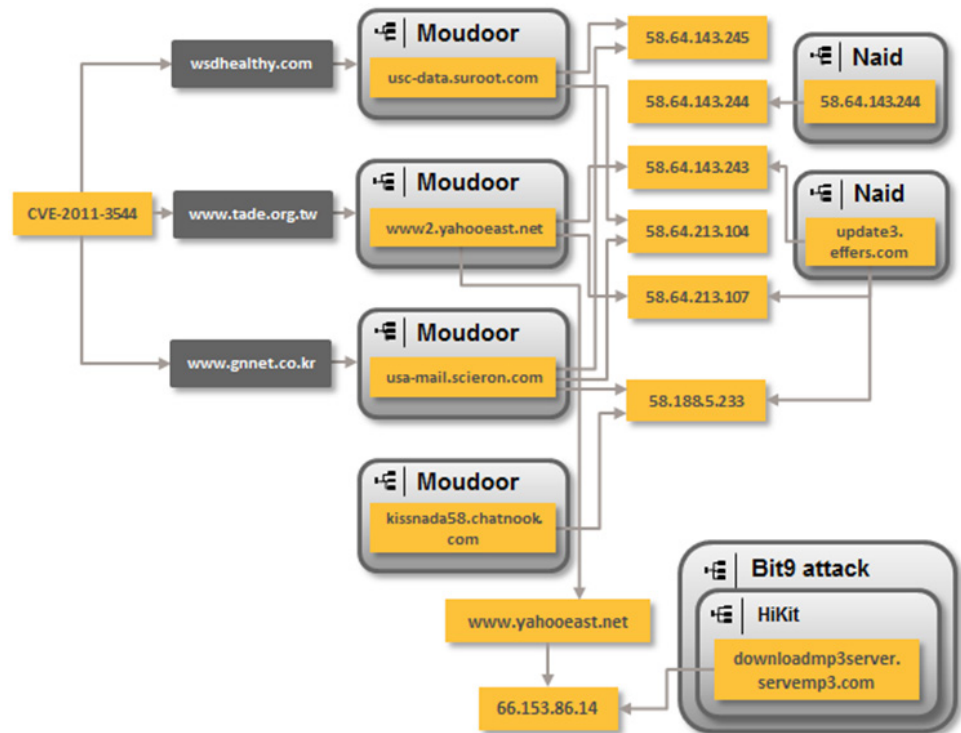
CVE-2011-3544

wsdhealthy.com

www.tade.org.tw

www.gnnet.co.kr

Moudoor
usc-data.suroot.com

Moudoor
www2.yahooeast.net

Moudoor
usa-mail.scieron.com

Moudoor
kissnada58.chatnook.com

58.64.143.245

58.64.143.244

58.64.143.243

58.64.213.104

58.64.213.107

58.188.5.233

Naid
58.64.143.244

Naid
update3.effers.com

www.yahooeast.net

66.153.86.14

Bit9 attack
HiKit
downloadmp3server.servemp3.com